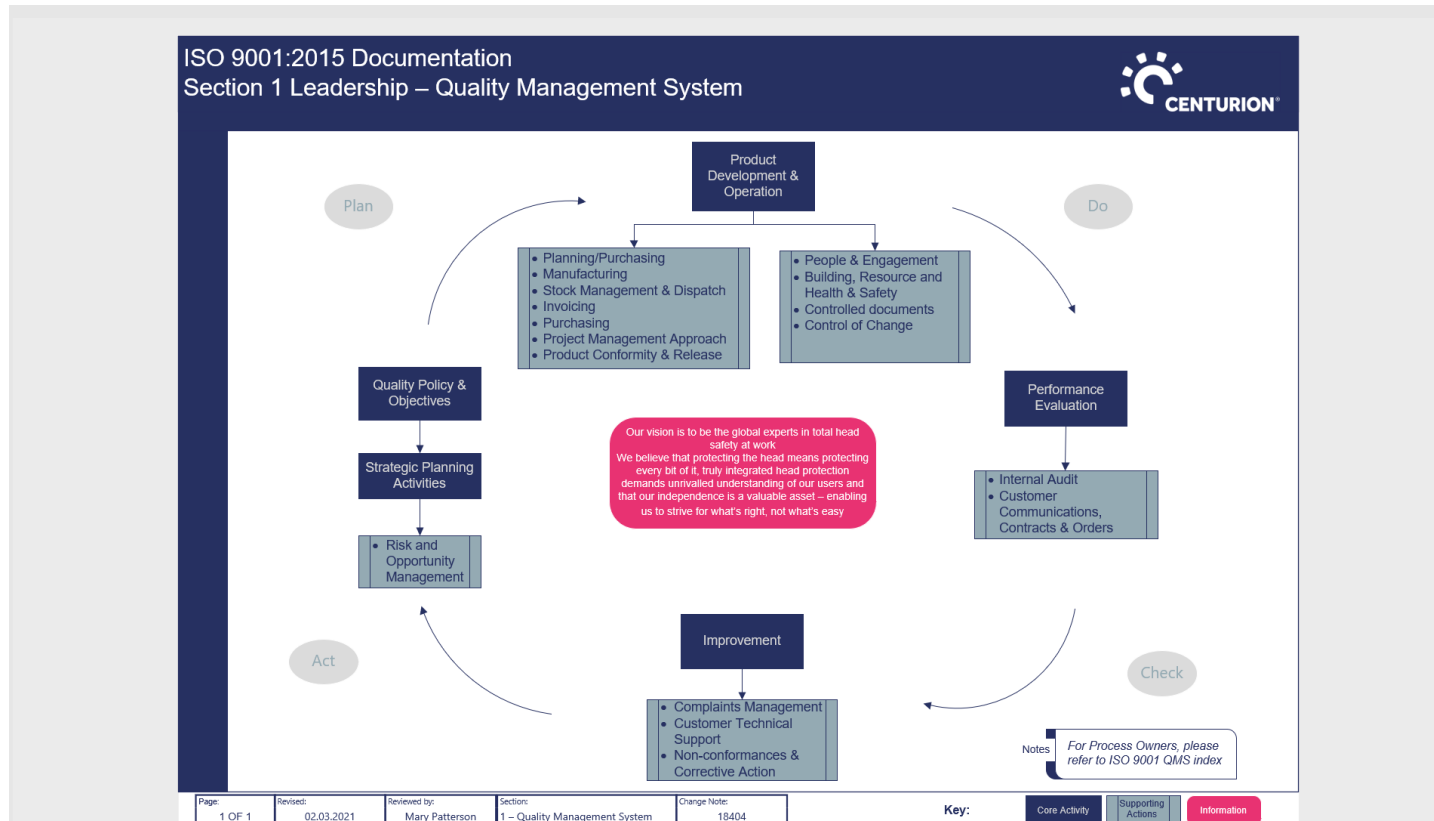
ISO 9001:2015 Documentation
Section 1 Leadership – Quality Management System

CENTURION®

Plan

Product Development & Operation

Do

- Planning/Purchasing
- Manufacturing
- Stock Management & Dispatch
- Invoicing
- Purchasing
- Project Management Approach
- Product Conformity & Release

- People & Engagement
- Building, Resource and Health & Safety
- Controlled documents
- Control of Change

Quality Policy & Objectives

Performance Evaluation

Our vision is to be the global experts in total head safety at work
We believe that protecting the head means protecting every bit of it, truly integrated head protection demands unrivalled understanding of our users and that our independence is a valuable asset – enabling us to strive for what's right, not what's easy

Strategic Planning Activities

- Internal Audit
- Customer Communications, Contracts & Orders

- Risk and Opportunity Management

Improvement

Act

Check

- Complaints Management
- Customer Technical Support
- Non-conformances & Corrective Action

Notes
For Process Owners, please refer to ISO 9001 QMS index

| Page: | Revised: | Reviewed by: | Section: | Change Note: |
|---|---|---|---|---|
| 1 OF 1 | 02.03.2021 | Mary Patterson | 1 – Quality Management System | 18404 |

Key: Core Activity | Supporting Actions | Information